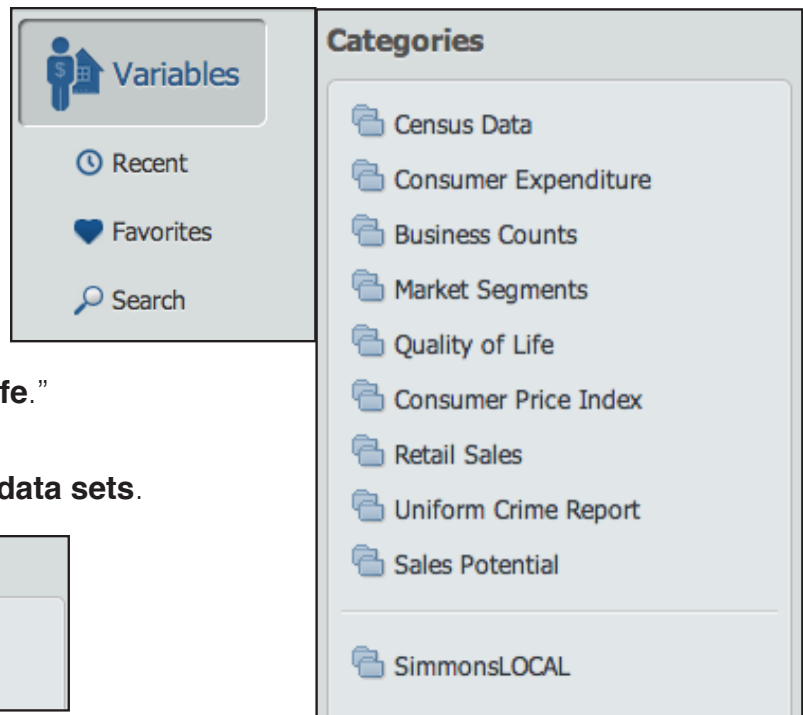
Variables

Recent

Favorites

Search

fe."

data sets.

Categories

Census Data

Consumer Expenditure

Business Counts

Market Segments

Quality of Life

Consumer Price Index

Retail Sales

Uniform Crime Report

Sales Potential

SimmonsLOCAL